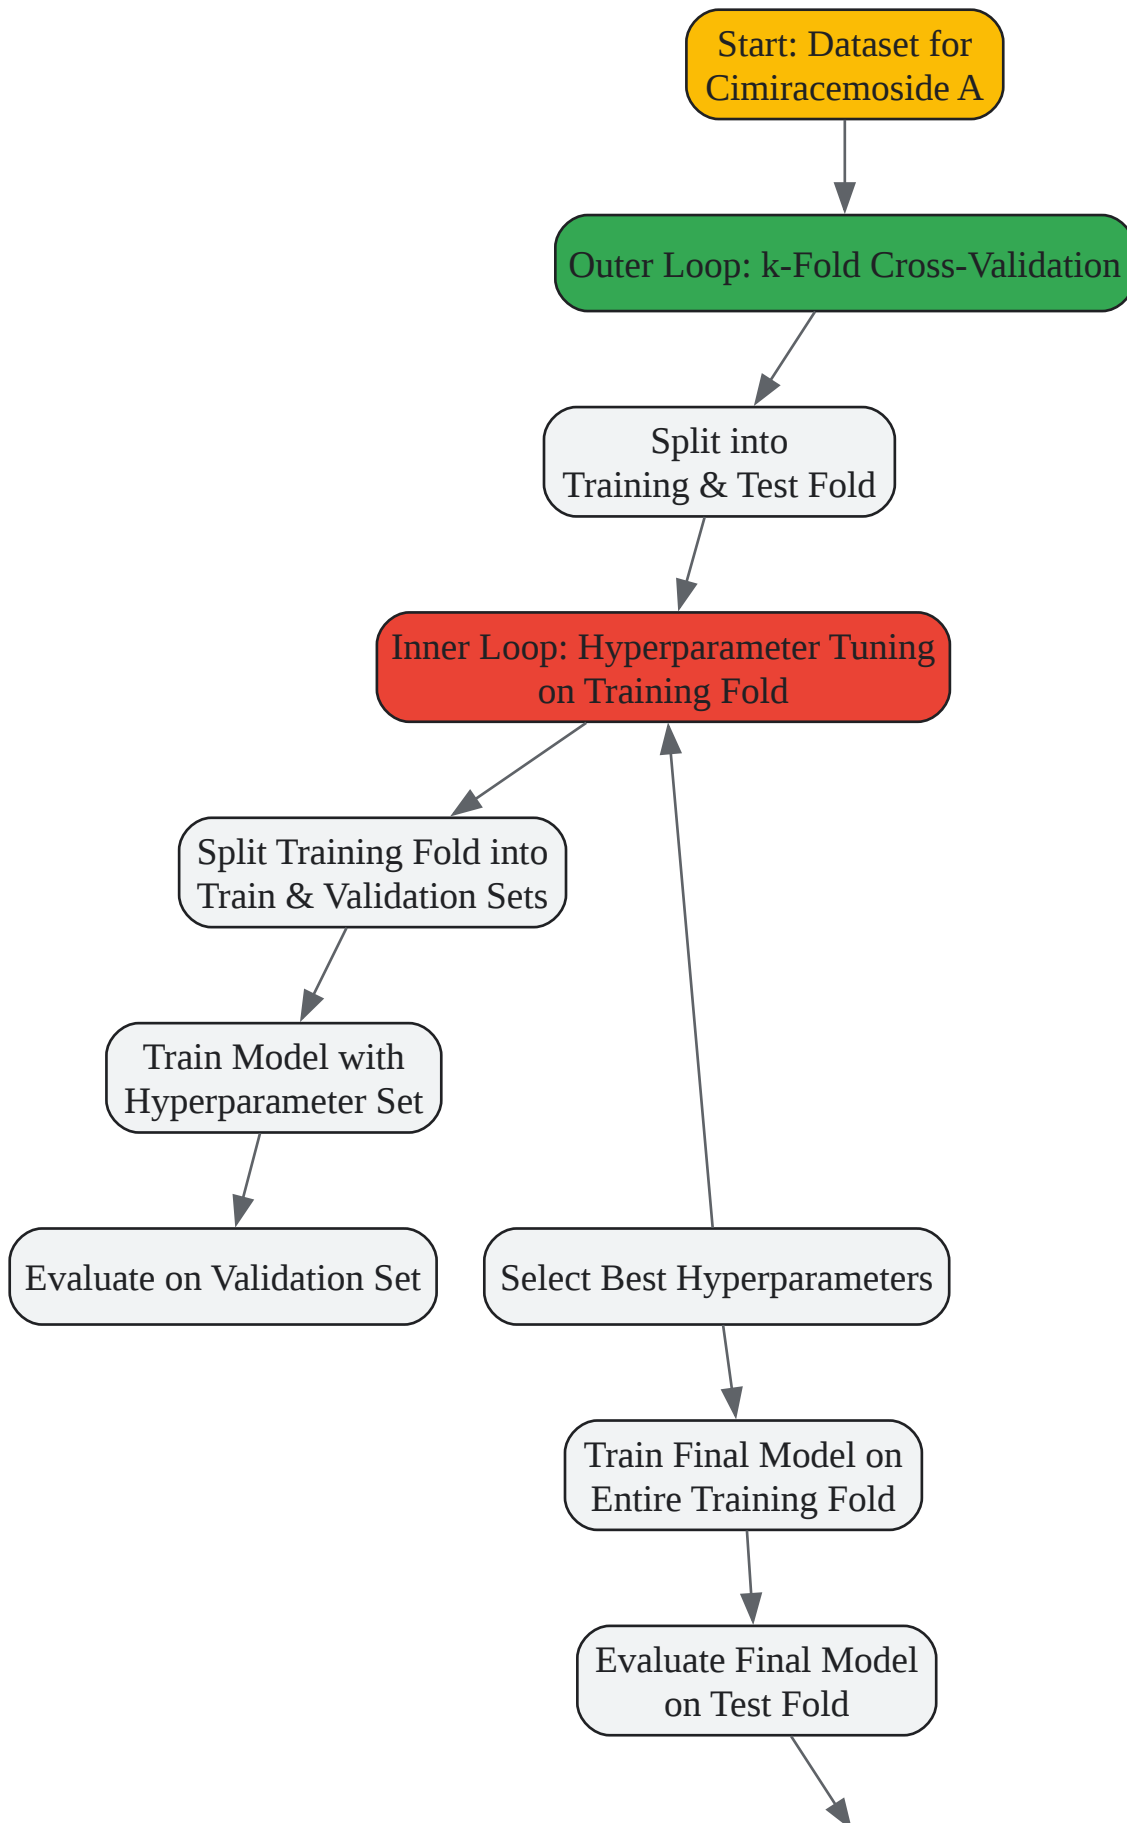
Start: Dataset for Cimiracemoside A

Outer Loop: k-Fold Cross-Validation

Split into Training & Test Fold

Inner Loop: Hyperparameter Tuning on Training Fold

Split Training Fold into Train & Validation Sets

Train Model with Hyperparameter Set

Evaluate on Validation Set

Select Best Hyperparameters

Train Final Model on Entire Training Fold

Evaluate Final Model on Test Fold